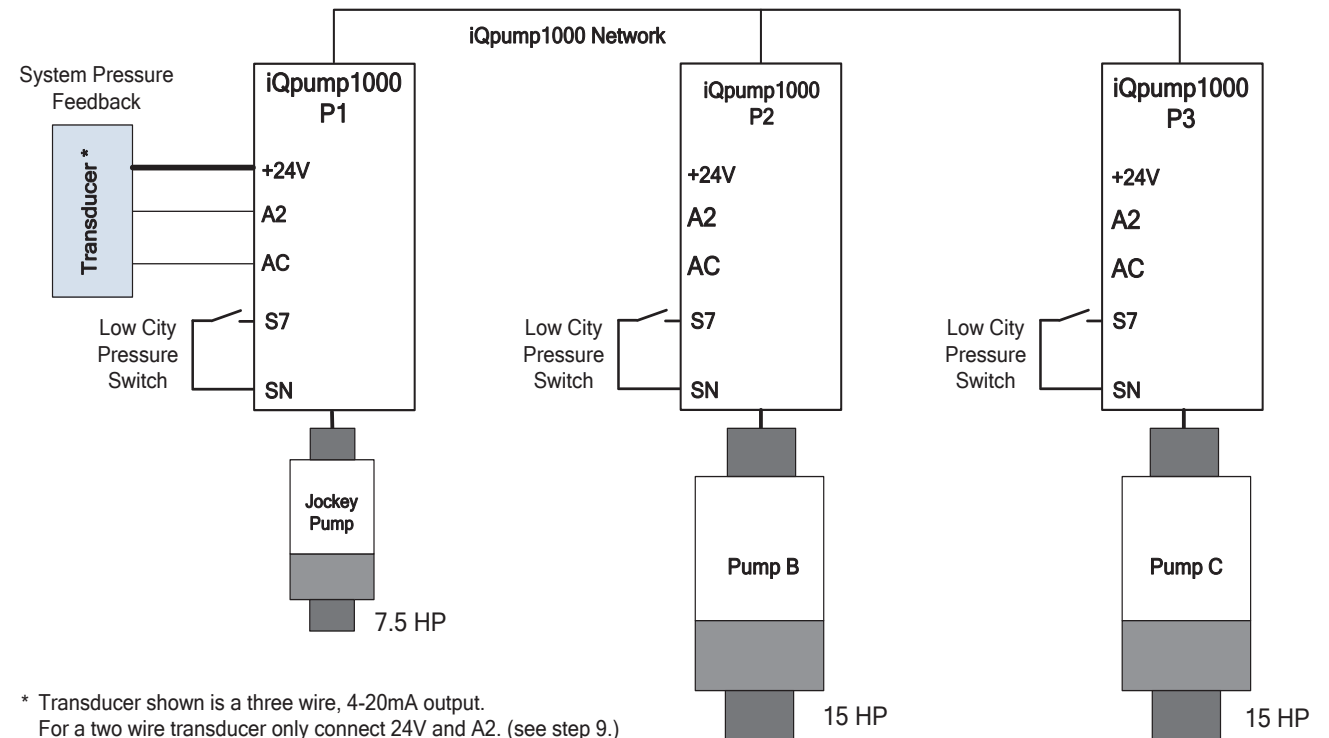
iQpump1000 Network

System Pressure Feedback

Transducer *

iQpump1000
P1

+24V
A2
AC
S7
SN

Low City Pressure Switch

Jockey Pump

7.5 HP

iQpump1000
P2

+24V
A2
AC
S7
SN

Low City Pressure Switch

Pump B

15 HP

iQpump1000
P3

+24V
A2
AC
S7
SN

Low City Pressure Switch

Pump C

15 HP

* Transducer shown is a three wire, 4-20mA output. For a two wire transducer only connect 24V and A2. (see step 9.)